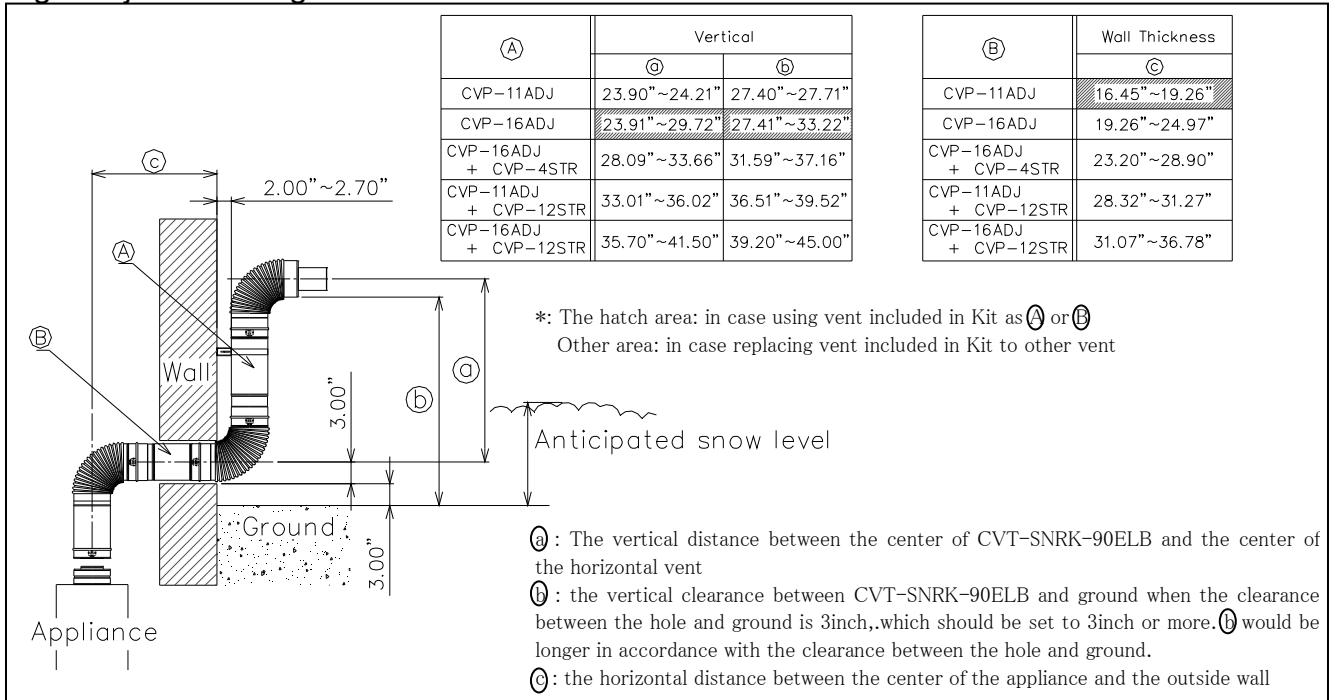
| Ⓐ | Vertical | |
|---|---|---|
| | ⓐ | ⓑ |
| CVP-11ADJ | 23.90"~24.21" | 27.40"~27.71" |
| CVP-16ADJ | 23.91"~29.72" | 27.41"~33.22" |
| CVP-16ADJ + CVP-4STR | 28.09"~33.66" | 31.59"~37.16" |
| CVP-11ADJ + CVP-12STR | 33.01"~36.02" | 36.51"~39.52" |
| CVP-16ADJ + CVP-12STR | 35.70"~41.50" | 39.20"~45.00" |

| Ⓑ | Wall Thickness |
|---|---|
| | ⓒ |
| CVP-11ADJ | 16.45"~19.26" |
| CVP-16ADJ | 19.26"~24.97" |
| CVP-16ADJ + CVP-4STR | 23.20"~28.90" |
| CVP-11ADJ + CVP-12STR | 28.32"~31.27" |
| CVP-16ADJ + CVP-12STR | 31.07"~36.78" |

ⓒ
2.00"~2.70"
Ⓐ
Ⓑ
Wall
3.00"
ⓑ
ⓐ
Anticipated snow level
Ground
3.00"
Appliance

*: The hatch area: in case using vent included in Kit as Ⓐ or Ⓑ
Other area: in case replacing vent included in Kit to other vent

ⓐ : The vertical distance between the center of CVT-SNRK-90ELB and the center of the horizontal vent

ⓑ : the vertical clearance between CVT-SNRK-90ELB and ground when the clearance between the hole and ground is 3inch,.which should be set to 3inch or more. ⓑ would be longer in accordance with the clearance between the hole and ground.

ⓒ : the horizontal distance between the center of the appliance and the outside wall